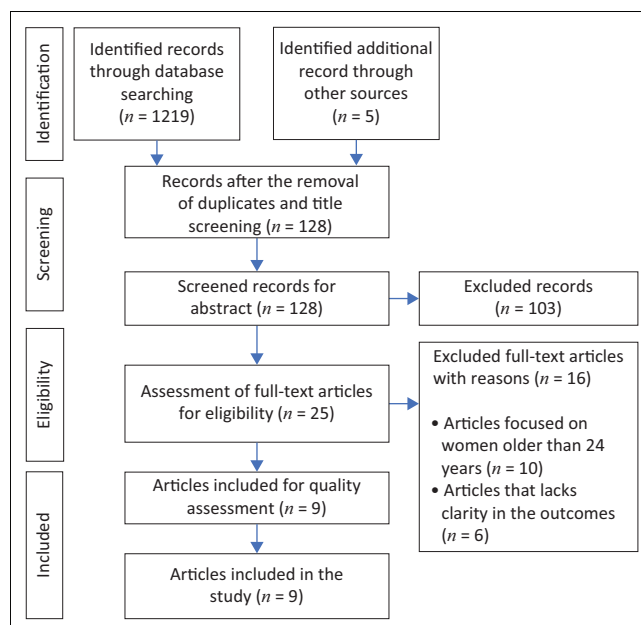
Identification

Identified records through database searching ($n$ = 1219)

Identified additional record through other sources ($n$ = 5)

Screening

Records after the removal of duplicates and title screening ($n$ = 128)

Screened records for abstract ($n$ = 128)

Excluded records ($n$ = 103)

Eligibility

Assessment of full-text articles for eligibility ($n$ = 25)

Excluded full-text articles with reasons ($n$ = 16)

• Articles focused on women older than 24 years ($n$ = 10)
• Articles that lacks clarity in the outcomes ($n$ = 6)

Included

Articles included for quality assessment ($n$ = 9)

Articles included in the study ($n$ = 9)